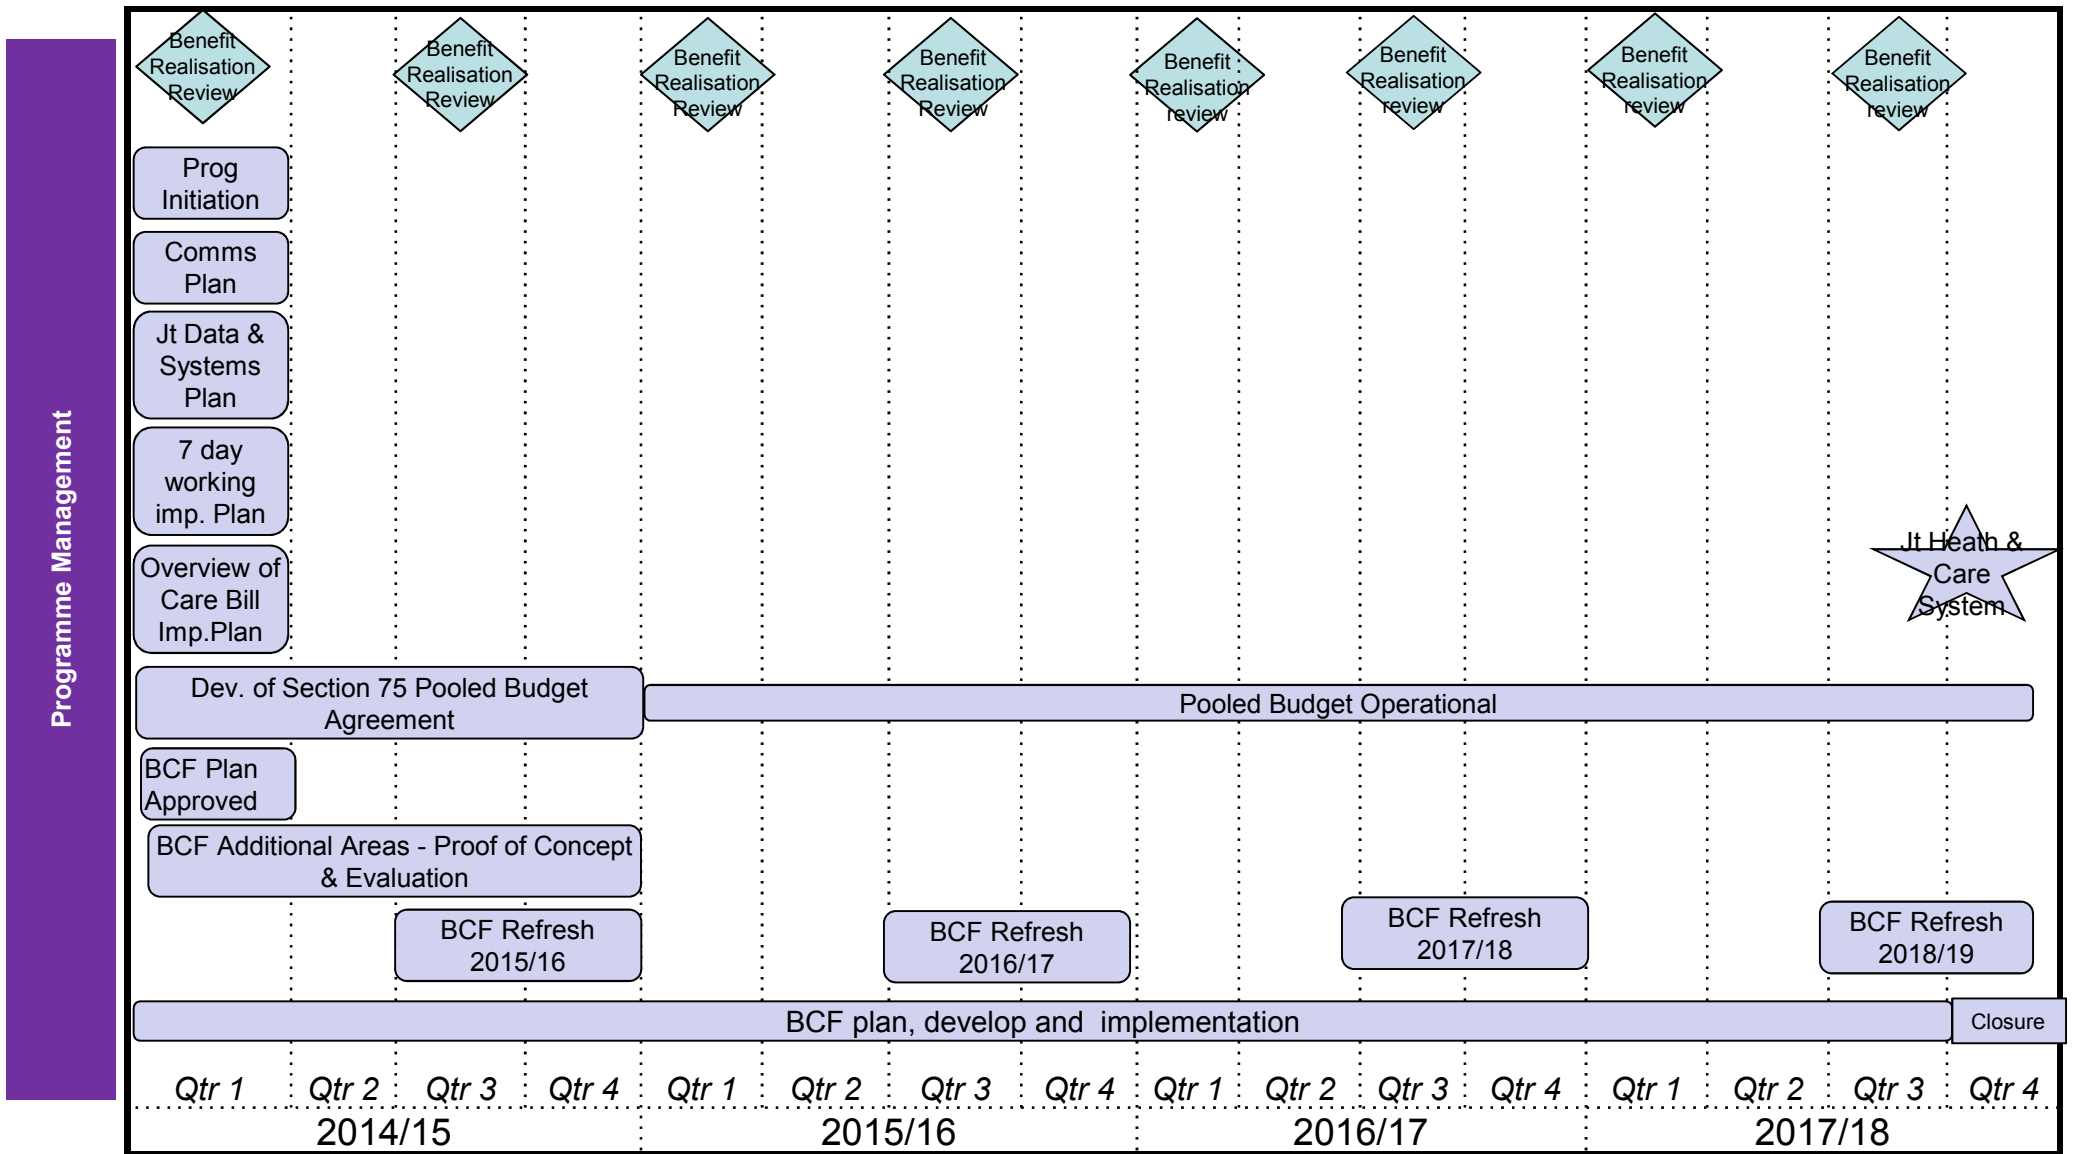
Programme Management

Benefit Realisation Review

Benefit Realisation Review

Benefit Realisation Review

Benefit Realisation Review

Benefit Realisation review

Benefit Realisation review

Benefit Realisation review

Benefit Realisation review

Prog Initiation

Comms Plan

Jt Data & Systems Plan

7 day working imp. Plan

Overview of Care Bill Imp.Plan

Jt Heath & Care System

Dev. of Section 75 Pooled Budget Agreement

Pooled Budget Operational

BCF Plan Approved

BCF Additional Areas - Proof of Concept & Evaluation

BCF Refresh 2015/16

BCF Refresh 2016/17

BCF Refresh 2017/18

BCF Refresh 2018/19

BCF plan, develop and implementation

Closure

Qtr 1 Qtr 2 Qtr 3 Qtr 4 Qtr 1 Qtr 2 Qtr 3 Qtr 4 Qtr 1 Qtr 2 Qtr 3 Qtr 4 Qtr 1 Qtr 2 Qtr 3 Qtr 4

2014/15 2015/16 2016/17 2017/18